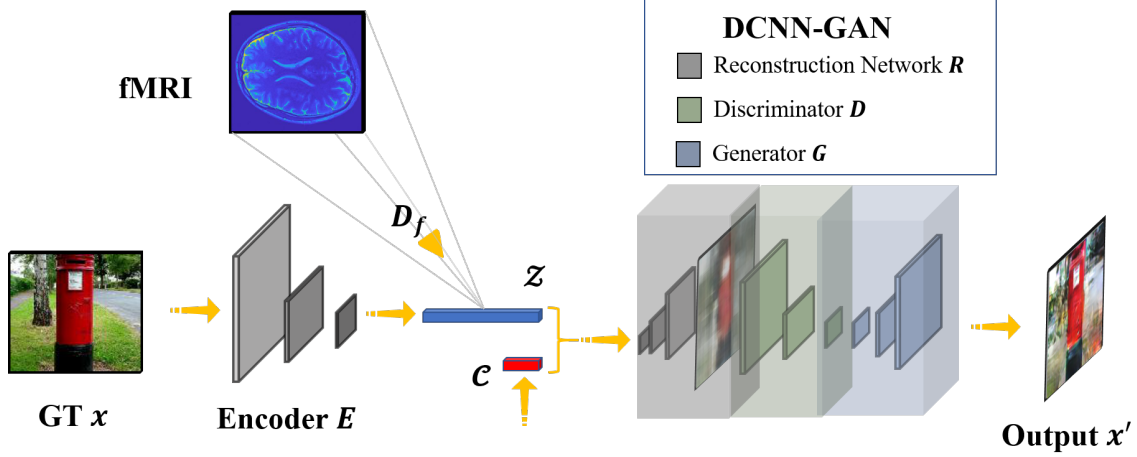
fMRI

DCNN-GAN

Reconstruction Network $\boldsymbol{R}$

Discriminator $\boldsymbol{D}$

Generator $\boldsymbol{G}$

$\boldsymbol{D_f}$

$\boldsymbol{z}$

$\boldsymbol{c}$

GT $\boldsymbol{x}$

Encoder $\boldsymbol{E}$

Output $\boldsymbol{x'}$